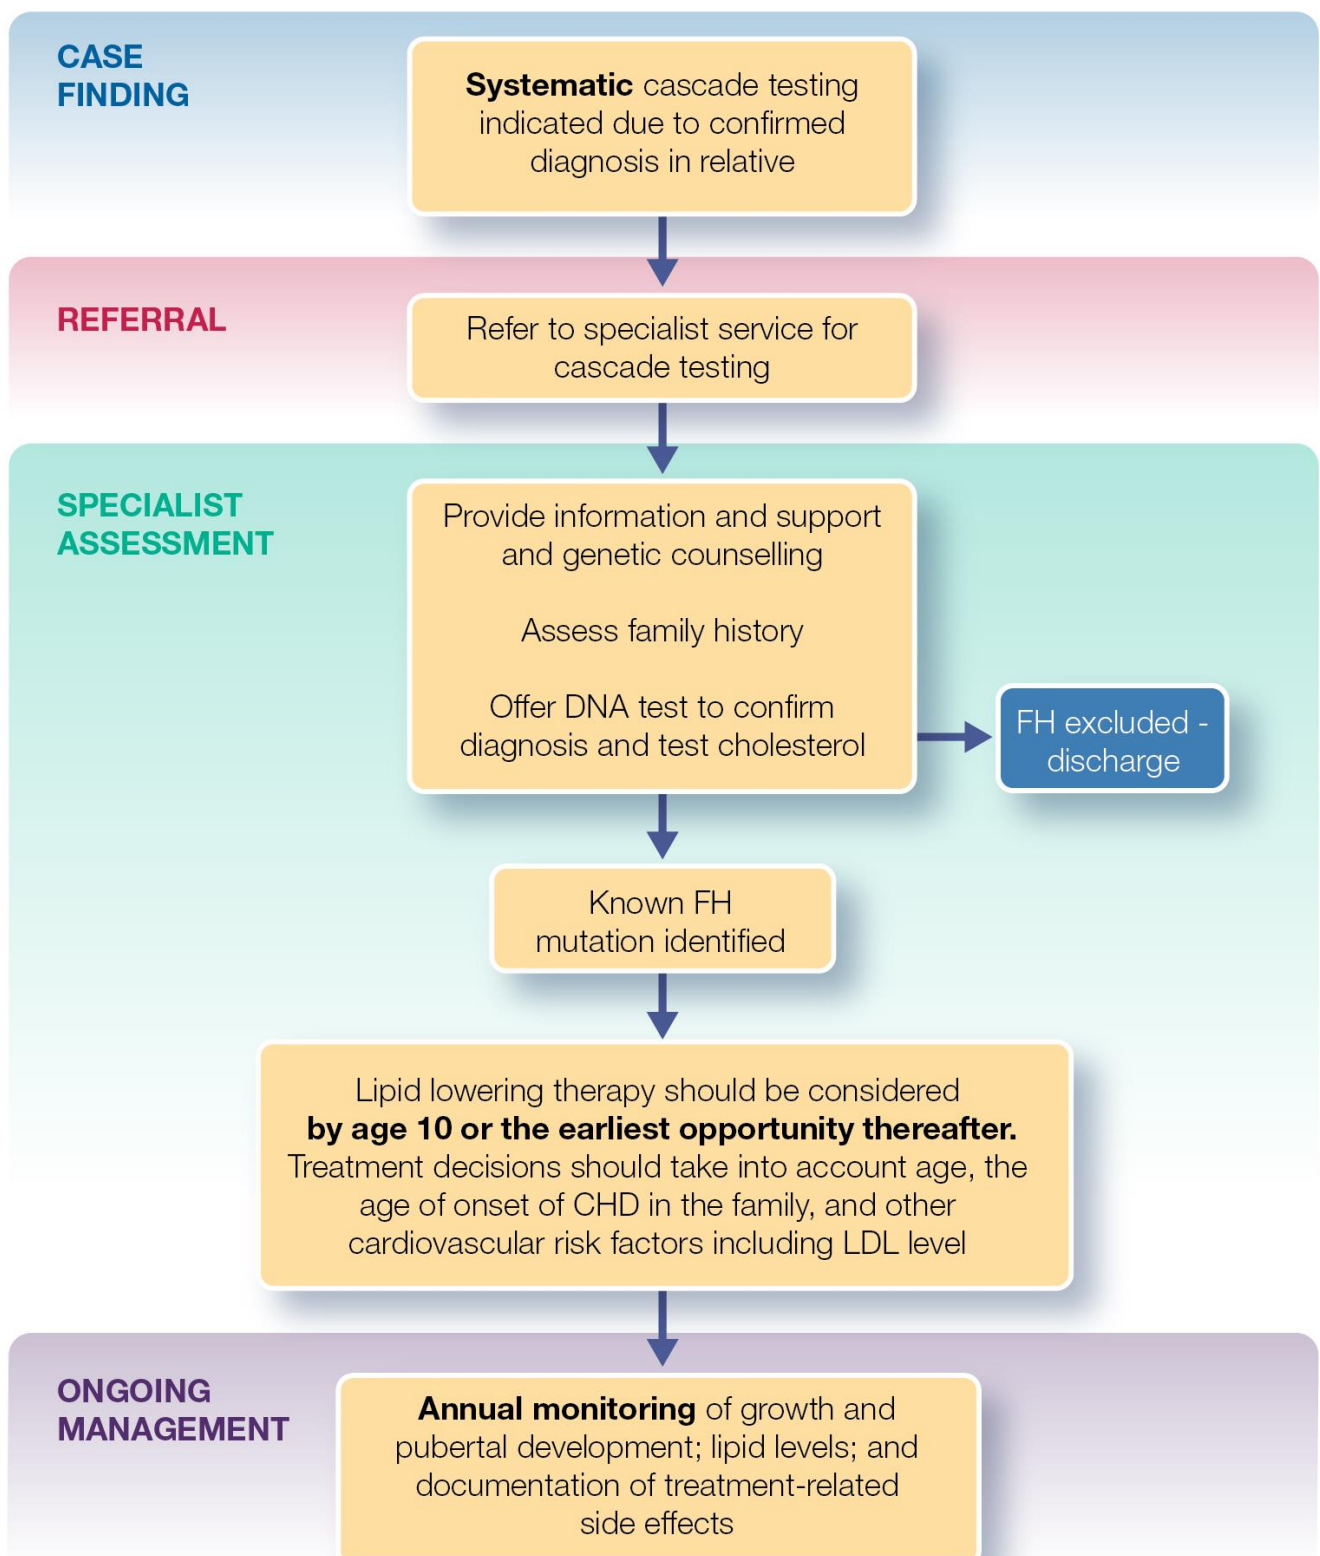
CASE FINDING

Systematic cascade testing indicated due to confirmed diagnosis in relative

REFERRAL

Refer to specialist service for cascade testing

SPECIALIST ASSESSMENT

Provide information and support and genetic counselling

Assess family history

Offer DNA test to confirm diagnosis and test cholesterol

FH excluded - discharge

Known FH mutation identified

Lipid lowering therapy should be considered **by age 10 or the earliest opportunity thereafter.** Treatment decisions should take into account age, the age of onset of CHD in the family, and other cardiovascular risk factors including LDL level

ONGOING MANAGEMENT

**Annual monitoring** of growth and pubertal development; lipid levels; and documentation of treatment-related side effects